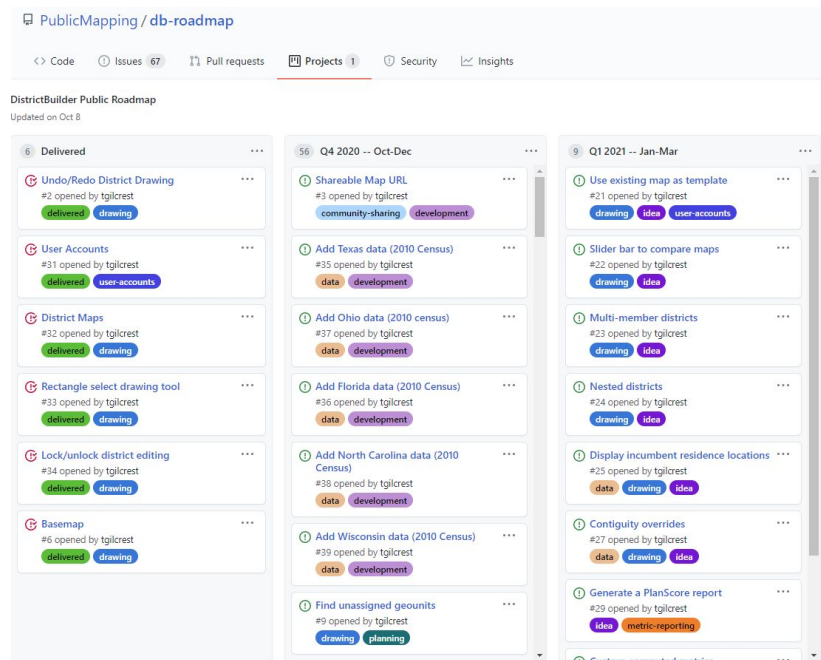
PublicMapping / db-roadmap

Code   Issues 67   Pull requests   Projects 1   Security   Insights

DistrictBuilder Public Roadmap
Updated on Oct 8

6 Delivered

Undo/Redo District Drawing
#2 opened by tgilcrest
delivered drawing

User Accounts
#31 opened by tgilcrest
delivered user-accounts

District Maps
#32 opened by tgilcrest
delivered drawing

Rectangle select drawing tool
#33 opened by tgilcrest
delivered drawing

Lock/unlock district editing
#34 opened by tgilcrest
delivered drawing

Basemap
#6 opened by tgilcrest
delivered drawing

56 Q4 2020 -- Oct-Dec

Shareable Map URL
#3 opened by tgilcrest
community-sharing development

Add Texas data (2010 Census)
#35 opened by tgilcrest
data development

Add Ohio data (2010 census)
#37 opened by tgilcrest
data development

Add Florida data (2010 Census)
#36 opened by tgilcrest
data development

Add North Carolina data (2010 Census)
#38 opened by tgilcrest
data development

Add Wisconsin data (2010 Census)
#39 opened by tgilcrest
data development

Find unassigned geounits
#9 opened by tgilcrest
drawing planning

9 Q1 2021 -- Jan-Mar

Use existing map as template
#21 opened by tgilcrest
drawing idea user-accounts

Slider bar to compare maps
#22 opened by tgilcrest
drawing idea

Multi-member districts
#23 opened by tgilcrest
drawing idea

Nested districts
#24 opened by tgilcrest
drawing idea

Display incumbent residence locations
#25 opened by tgilcrest
data drawing idea

Contiguity overrides
#27 opened by tgilcrest
data drawing idea

Generate a PlanScore report
#29 opened by tgilcrest
idea metric-reporting